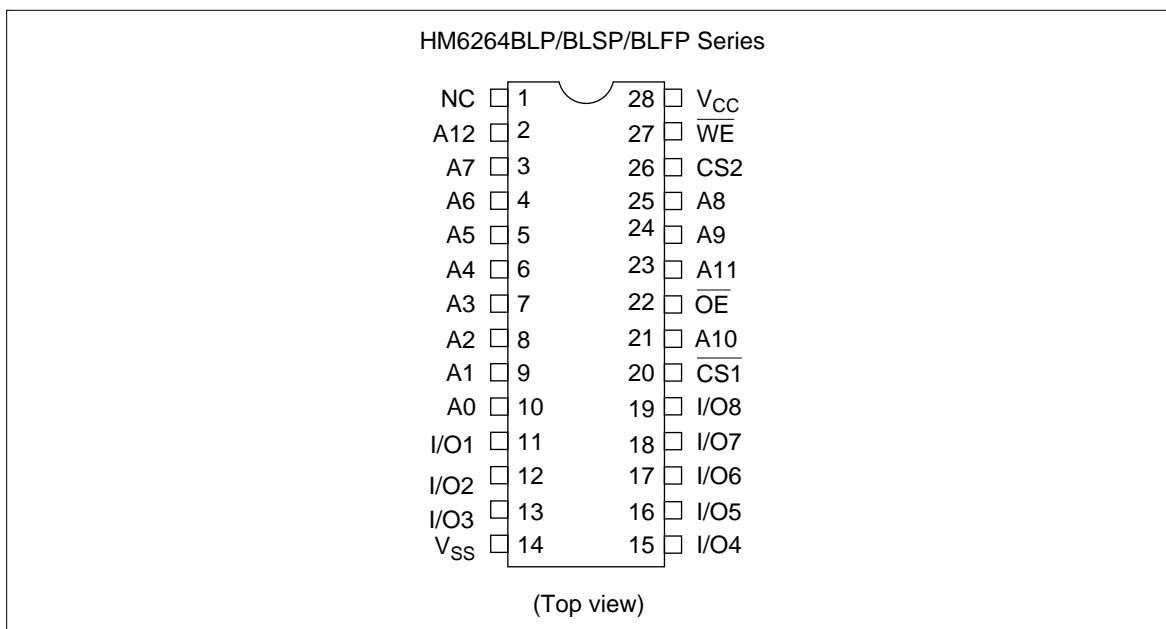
HM6264BLP/BLSP/BLFP Series

NC 1
A12 2
A7 3
A6 4
A5 5
A4 6
A3 7
A2 8
A1 9
A0 10
I/O1 11
I/O2 12
I/O3 13
$V_{SS}$ 14

28 $V_{CC}$
27 $\overline{WE}$
26 CS2
25 A8
24 A9
23 A11
22 $\overline{OE}$
21 A10
20 $\overline{CS1}$
19 I/O8
18 I/O7
17 I/O6
16 I/O5
15 I/O4

(Top view)